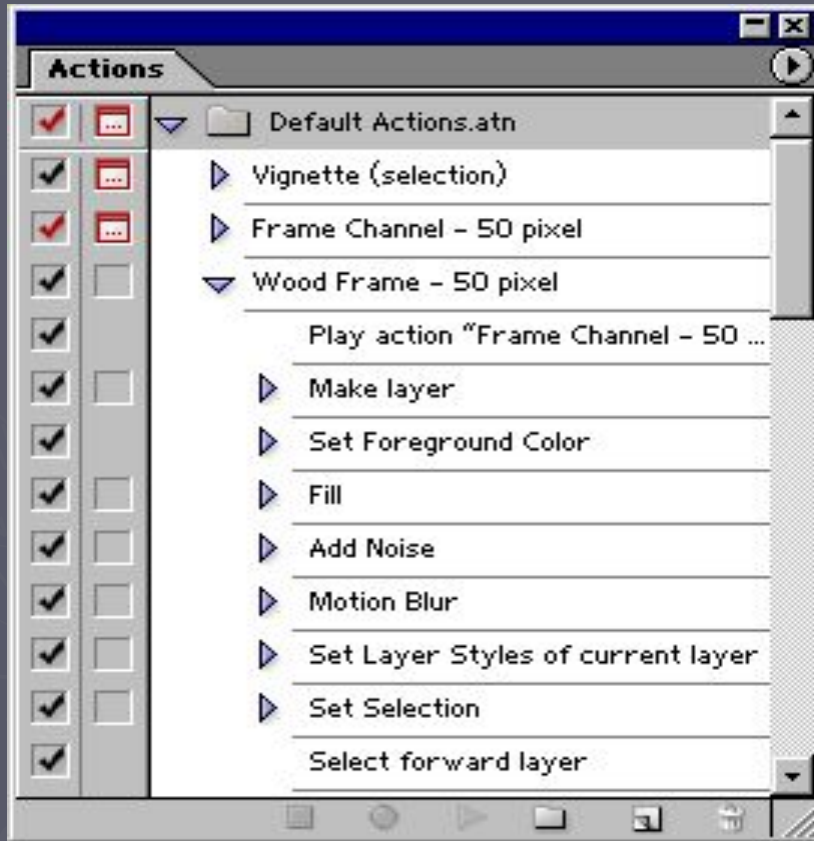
Actions

Default Actions.atn

Vignette (selection)

Frame Channel - 50 pixel

Wood Frame - 50 pixel

Play action "Frame Channel - 50 ...

Make layer

Set Foreground Color

Fill

Add Noise

Motion Blur

Set Layer Styles of current layer

Set Selection

Select forward layer